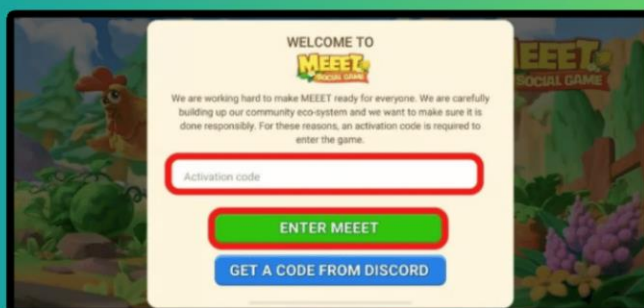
WELCOME TO

MEEET
SOCIAL GAME

We are working hard to make MEEET ready for everyone. We are carefully building up our community eco-system and we want to make sure it is done responsibly. For these reasons, an activation code is required to enter the game.

Activation code

ENTER MEEET

GET A CODE FROM DISCORD

MEEET
SOCIAL GAME